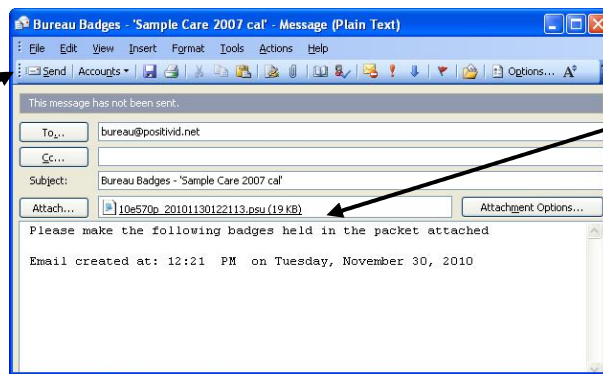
Bureau Badges - 'Sample Care 2007 cal' - Message (Plain Text)

File Edit View Insert Format Tools Actions Help

Send Accounts Options...

This message has not been sent.

To... bureau@positivid.net

Cc...

Subject: Bureau Badges - 'Sample Care 2007 cal'

Attach... 10e570p_20101130122113.psu (19 KB) Attachment Options...

Please make the following badges held in the packet attached

Email created at: 12:21 PM on Tuesday, November 30, 2010